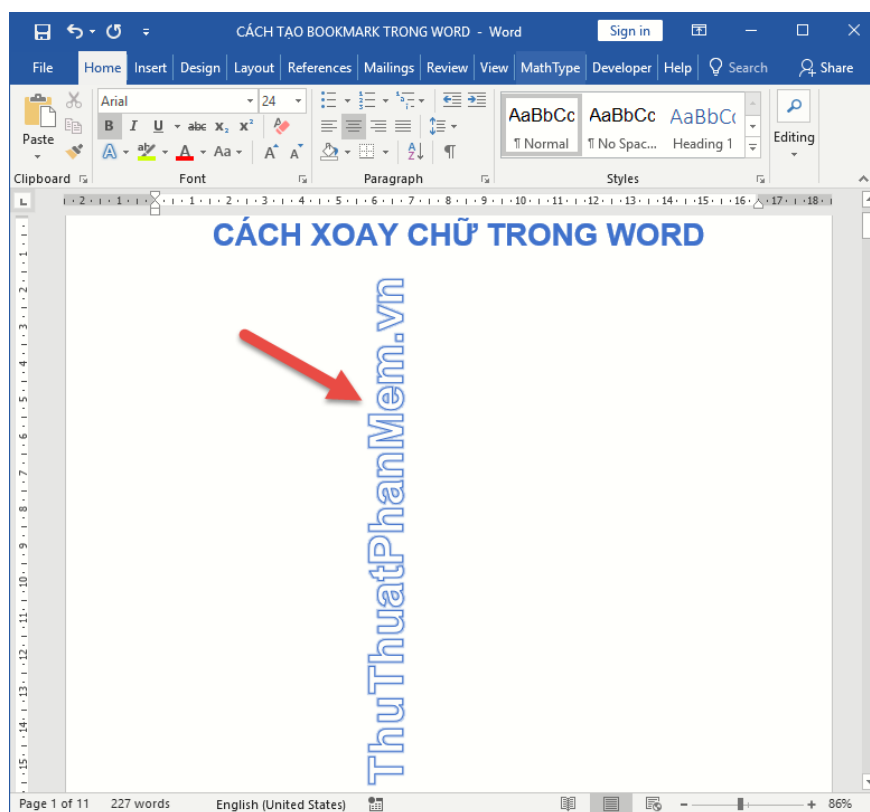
CÁCH TẠO BOOKMARK TRONG WORD - Word
Sign in

File Home Insert Design Layout References Mailings Review View MathType Developer Help Search Share

Paste
Clipboard
Arial 24
B I U abc $x_2$ $x^2$
A Aa
Font
Paragraph
AaBbCc ¶ Normal
AaBbCc ¶ No Spac...
AaBbCc Heading 1
Styles
Editing

CÁCH XOAY CHỮ TRONG WORD

ThuThuatPhanMem.vn

Page 1 of 11 227 words English (United States) 86%